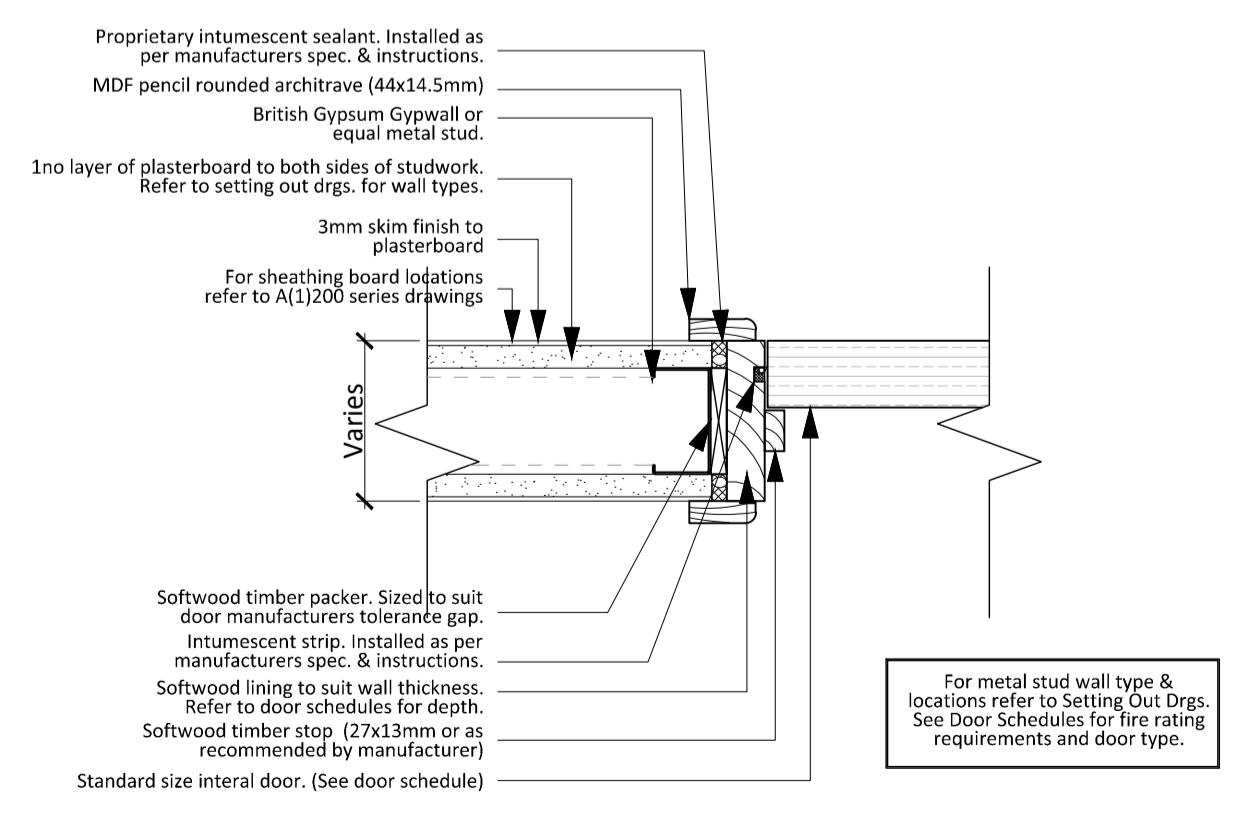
Proprietary intumescent sealant. Installed as per manufacturers spec. & instructions.

MDF pencil rounded architrave (44x14.5mm)

British Gypsum Gypwall or equal metal stud.

1no layer of plasterboard to both sides of studwork. Refer to setting out drgs. for wall types.

3mm skim finish to plasterboard

For sheathing board locations refer to A(1)200 series drawings

Varies

Softwood timber packer. Sized to suit door manufacturers tolerance gap.

Intumescent strip. Installed as per manufacturers spec. & instructions.

Softwood lining to suit wall thickness. Refer to door schedules for depth.

Softwood timber stop (27x13mm or as recommended by manufacturer)

Standard size interal door. (See door schedule)

For metal stud wall type & locations refer to Setting Out Drgs. See Door Schedules for fire rating requirements and door type.